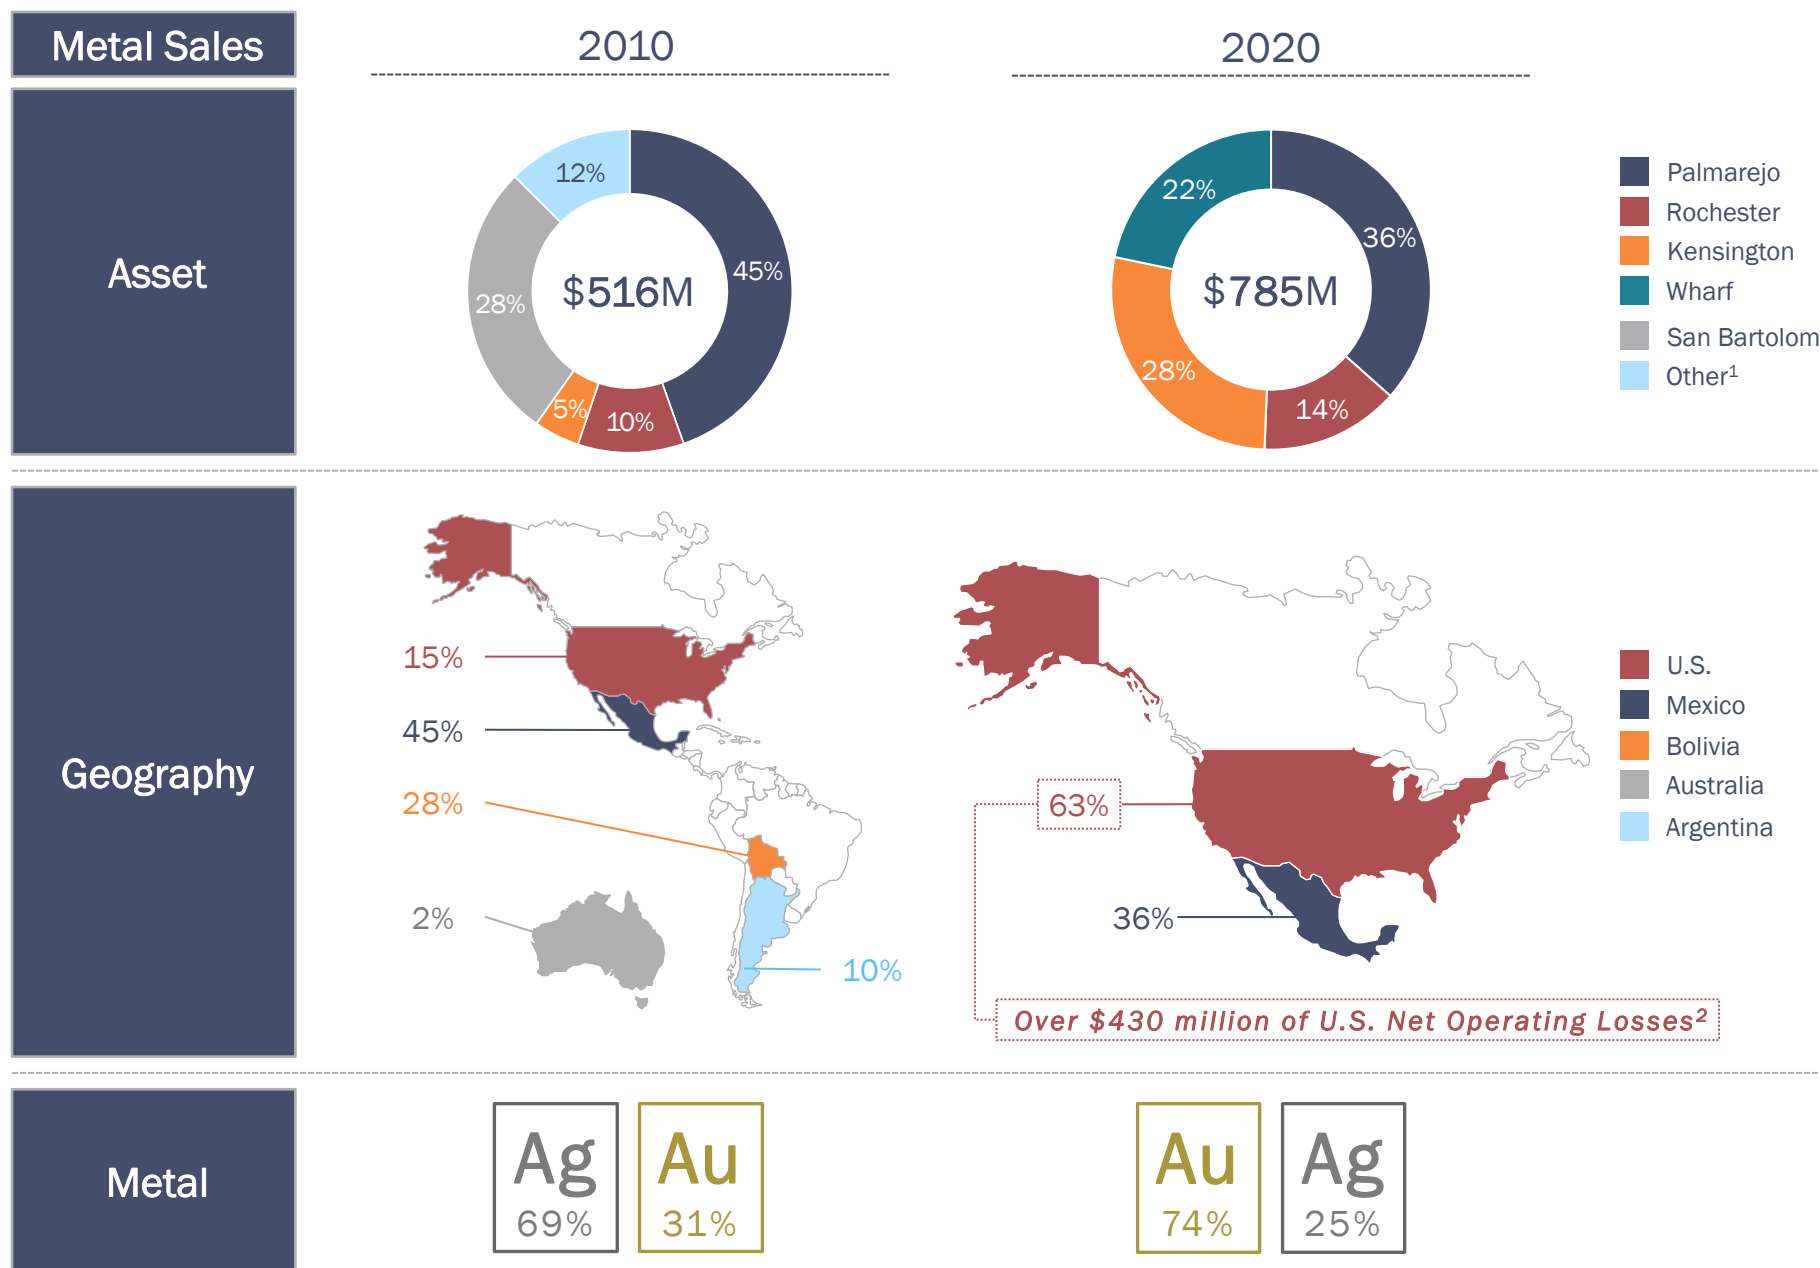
Metal Sales

2010

2020

Asset

12%
45%
28%
5%
10%
$516M

22%
36%
28%
14%
$785M

Palmarejo
Rochester
Kensington
Wharf
San Bartolom
Other$^1$

Geography

15%
45%
28%
2%
10%

63%
36%

Over $430 million of U.S. Net Operating Losses$^2$

U.S.
Mexico
Bolivia
Australia
Argentina

Metal

Ag
69%

Au
31%

Au
74%

Ag
25%